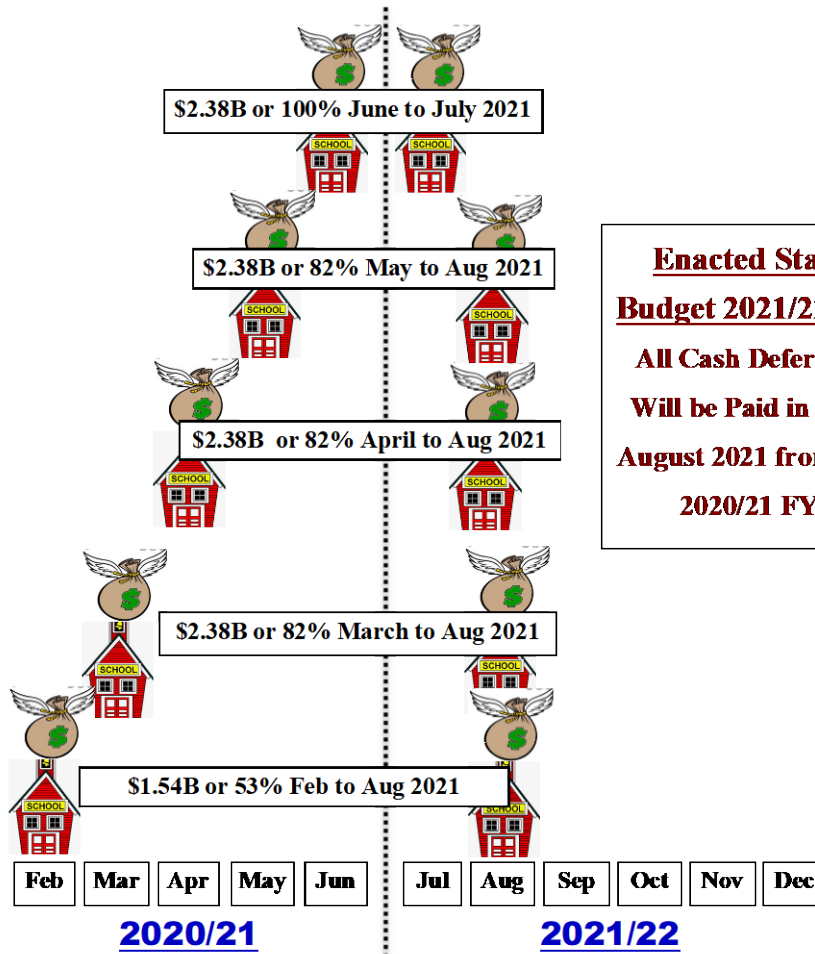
$2.38B or 100% June to July 2021

SCHOOL SCHOOL

$2.38B or 82% May to Aug 2021

SCHOOL SCHOOL

$2.38B or 82% April to Aug 2021

SCHOOL SCHOOL

$2.38B or 82% March to Aug 2021

SCHOOL SCHOOL

$1.54B or 53% Feb to Aug 2021

SCHOOL SCHOOL

Enacted Sta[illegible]

Budget 2021/2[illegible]

All Cash Defer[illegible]

Will be Paid in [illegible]

August 2021 fro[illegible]

2020/21 FY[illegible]

| Feb | Mar | Apr | May | Jun | Jul | Aug | Sep | Oct | Nov | Dec |
|---|---|---|---|---|---|---|---|---|---|---|

2020/21

2021/22